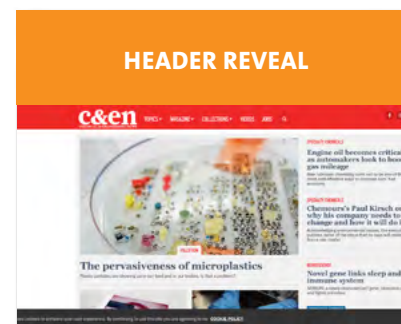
HEADER REVEAL

c&en

TOPICS ▾ MAGAZINE ▾ COLLECTIONS ▾ VIDEOS JOBS

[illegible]

Engine oil becomes critical as automakers look to boost gas mileage

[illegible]

Chemours's Paul Kirsch on why his company needs to change and how it will do it

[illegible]

Novel gene links sleep and immune system

The pervasiveness of microplastics

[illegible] COOKIE POLICY